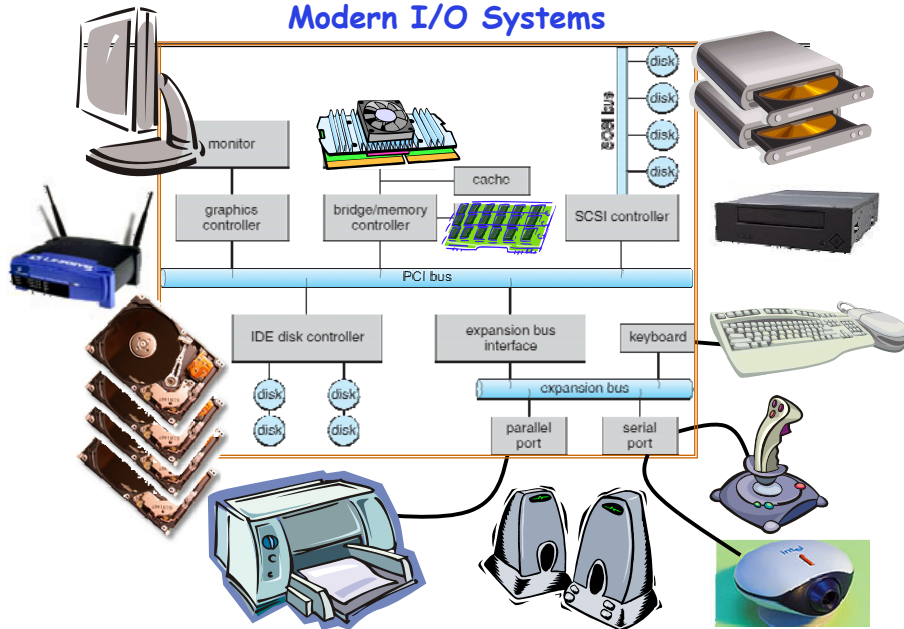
Modern I/O Systems

monitor

graphics controller

cache

bridge/memory controller

SCSI bus

disk

disk

disk

disk

SCSI controller

PCI bus

IDE disk controller

expansion bus interface

keyboard

disk

disk

disk

disk

expansion bus

parallel port

serial port

LINKSYS

intel